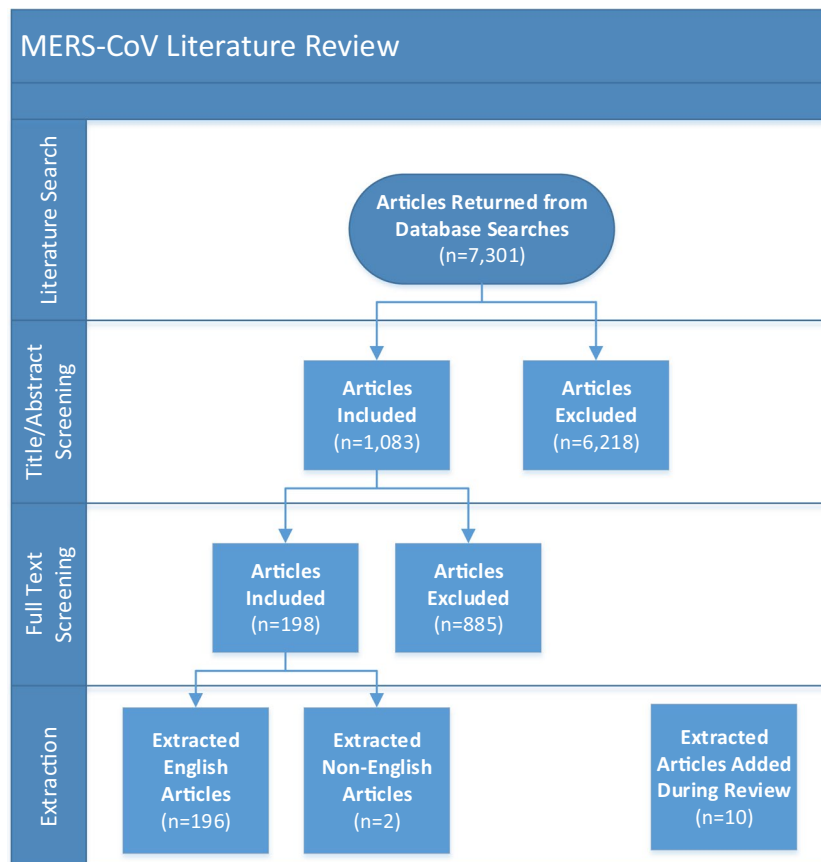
MERS-CoV Literature Review

Literature Search

Articles Returned from Database Searches (n=7,301)

Title/Abstract Screening

Articles Included (n=1,083)

Articles Excluded (n=6,218)

Full Text Screening

Articles Included (n=198)

Articles Excluded (n=885)

Extraction

Extracted English Articles (n=196)

Extracted Non-English Articles (n=2)

Extracted Articles Added During Review (n=10)